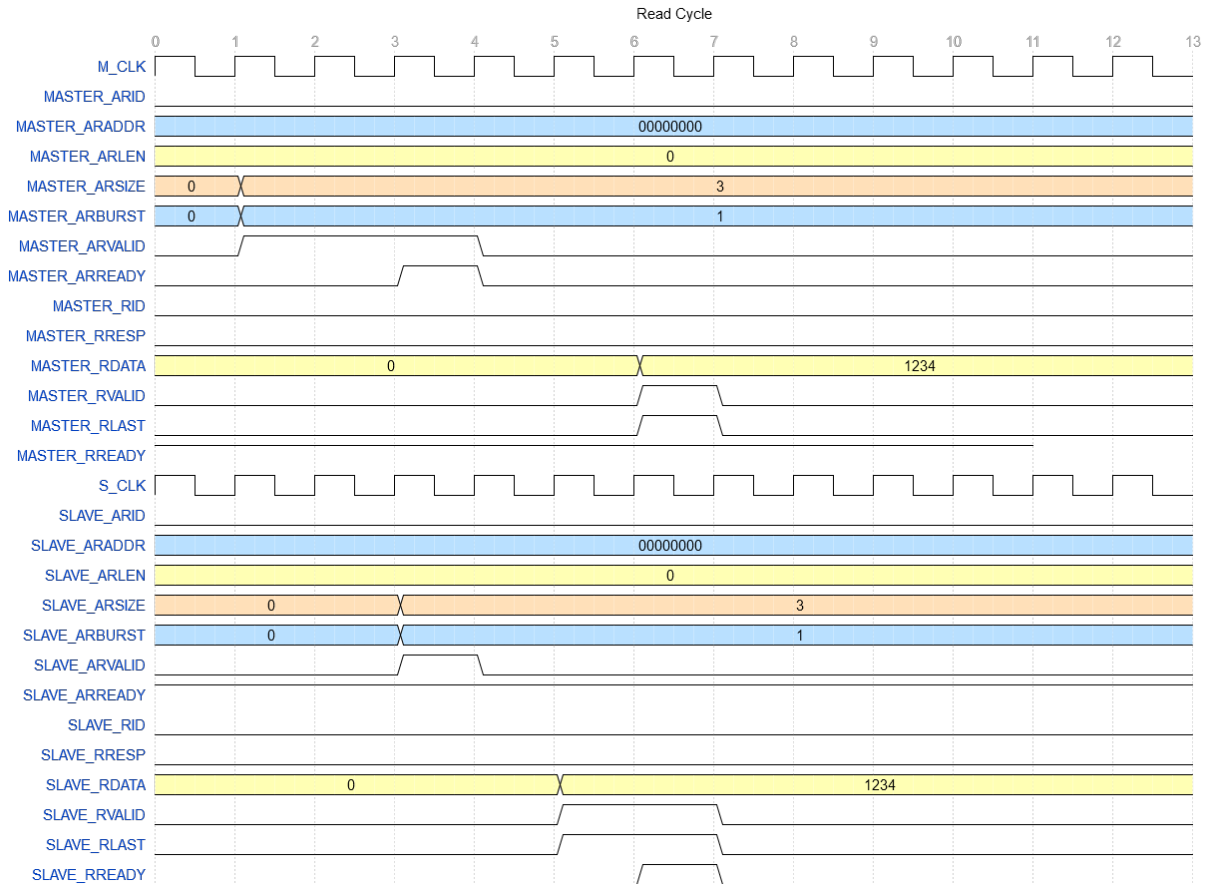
Read Cycle

0 1 2 3 4 5 6 7 8 9 10 11 12 13

M_CLK
MASTER_ARID
MASTER_ARADDR 00000000
MASTER_ARLEN 0
MASTER_ARSIZE 0 3
MASTER_ARBURST 0 1
MASTER_ARVALID
MASTER_ARREADY
MASTER_RID
MASTER_RRESP
MASTER_RDATA 0 1234
MASTER_RVALID
MASTER_RLAST
MASTER_RREADY
S_CLK
SLAVE_ARID
SLAVE_ARADDR 00000000
SLAVE_ARLEN 0
SLAVE_ARSIZE 0 3
SLAVE_ARBURST 0 1
SLAVE_ARVALID
SLAVE_ARREADY
SLAVE_RID
SLAVE_RRESP
SLAVE_RDATA 0 1234
SLAVE_RVALID
SLAVE_RLAST
SLAVE_RREADY